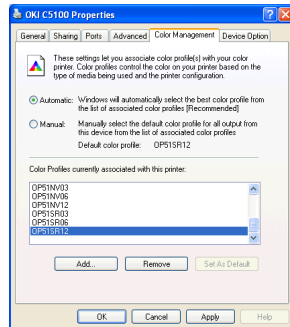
OKI C5100 Properties

General | Sharing | Ports | Advanced | Color Management | Device Option

These settings let you associate color profile(s) with your color printer. Color profiles control the color on your printer based on the type of media being used and the printer configuration.

Automatic: Windows will automatically select the best color profile from the list of associated color profiles [Recommended]

Manual: Manually select the default color profile for all output from this device from the list of associated color profiles

Default color profile: OP51SR12

Color Profiles currently associated with this printer:

OP51NV03
OP51NV06
OP51NV12
OP51SR03
OP51SR06
OP51SR12

Add... | Remove | Set As Default

OK | Cancel | Apply | Help